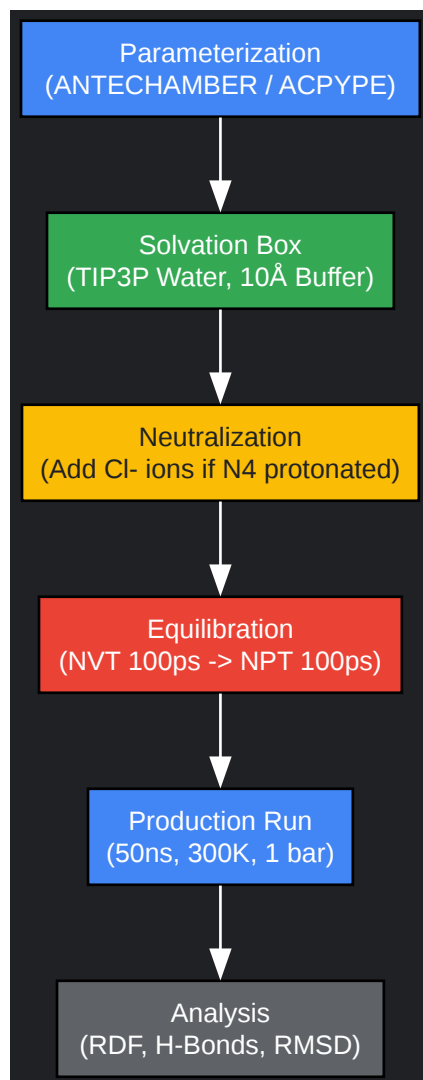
Parameterization
(ANTECHAMBER / ACPYPE)

Solvation Box
(TIP3P Water, 10Å Buffer)

Neutralization
(Add Cl- ions if N4 protonated)

Equilibration
(NVT 100ps -> NPT 100ps)

Production Run
(50ns, 300K, 1 bar)

Analysis
(RDF, H-Bonds, RMSD)